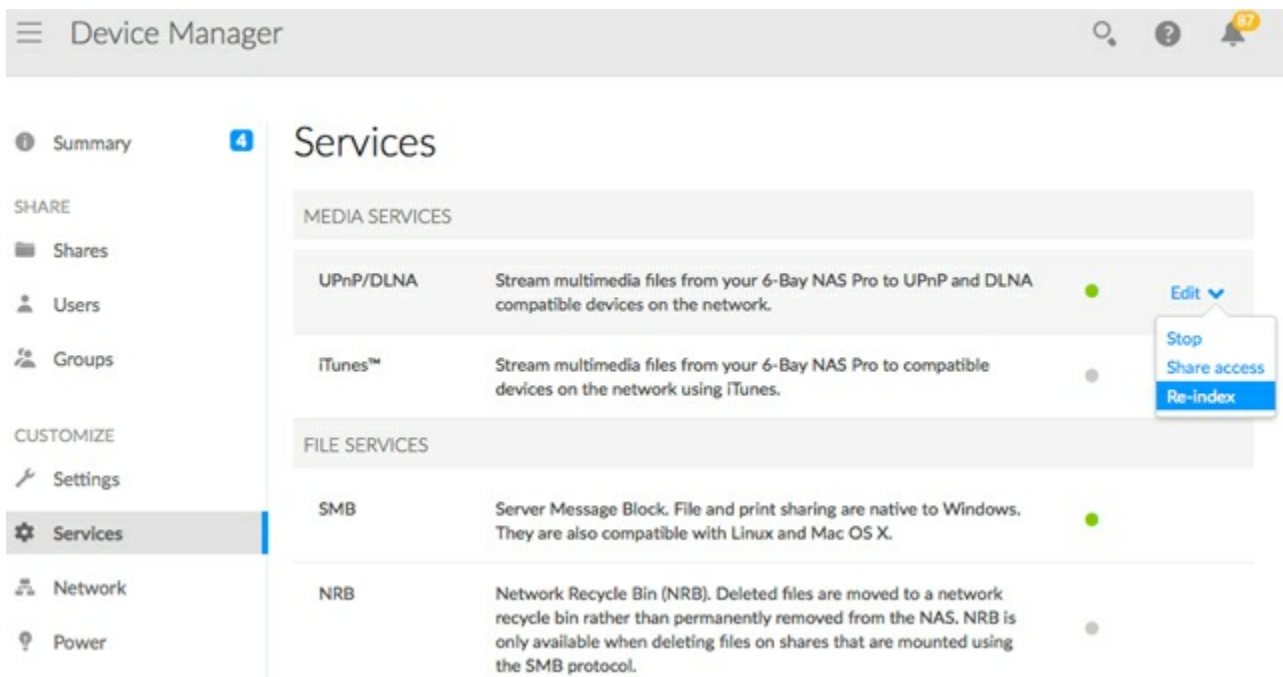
Device Manager

87

Summary 4

SHARE

Shares

Users

Groups

CUSTOMIZE

Settings

Services

Network

Power

Services

MEDIA SERVICES

| | | | |
|---|---|---|---|
| UPnP/DLNA | Stream multimedia files from your 6-Bay NAS Pro to UPnP and DLNA compatible devices on the network. | | Edit |
| iTunes™ | Stream multimedia files from your 6-Bay NAS Pro to compatible devices on the network using iTunes. | | |

Stop
Share access
Re-index

FILE SERVICES

| | |
|---|---|
| SMB | Server Message Block. File and print sharing are native to Windows. They are also compatible with Linux and Mac OS X. |
| NRB | Network Recycle Bin (NRB). Deleted files are moved to a network recycle bin rather than permanently removed from the NAS. NRB is only available when deleting files on shares that are mounted using the SMB protocol. |